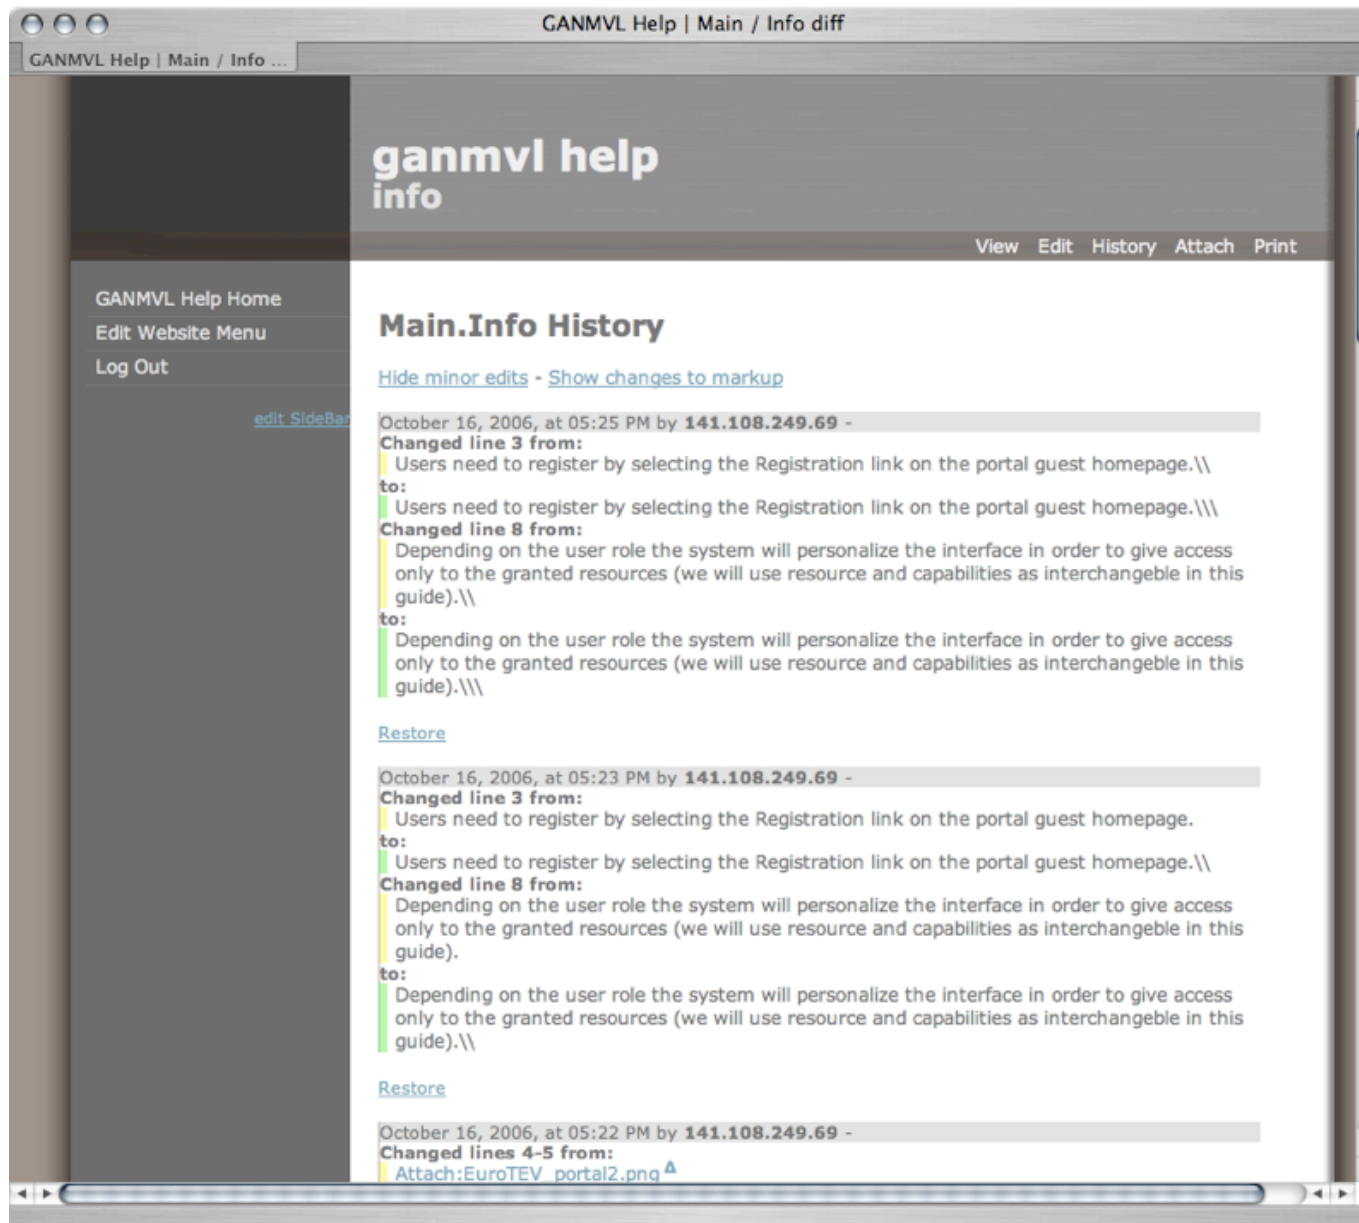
GANMVL Help | Main / Info diff

GANMVL Help | Main / Info ...

ganmvl help
info

View Edit History Attach Print

GANMVL Help Home
Edit Website Menu
Log Out

edit SideBar

Main.Info History

Hide minor edits - Show changes to markup

October 16, 2006, at 05:25 PM by 141.108.249.69 -
Changed line 3 from:
Users need to register by selecting the Registration link on the portal guest homepage.\\
to:
Users need to register by selecting the Registration link on the portal guest homepage.\\\
Changed line 8 from:
Depending on the user role the system will personalize the interface in order to give access only to the granted resources (we will use resource and capabilities as interchangeble in this guide).\\
to:
Depending on the user role the system will personalize the interface in order to give access only to the granted resources (we will use resource and capabilities as interchangeble in this guide).\\\

Restore

October 16, 2006, at 05:23 PM by 141.108.249.69 -
Changed line 3 from:
Users need to register by selecting the Registration link on the portal guest homepage.
to:
Users need to register by selecting the Registration link on the portal guest homepage.\\
Changed line 8 from:
Depending on the user role the system will personalize the interface in order to give access only to the granted resources (we will use resource and capabilities as interchangeble in this guide).
to:
Depending on the user role the system will personalize the interface in order to give access only to the granted resources (we will use resource and capabilities as interchangeble in this guide).\\

Restore

October 16, 2006, at 05:22 PM by 141.108.249.69 -
Changed lines 4-5 from:
Attach:EuroTEV_portal2.png Δ